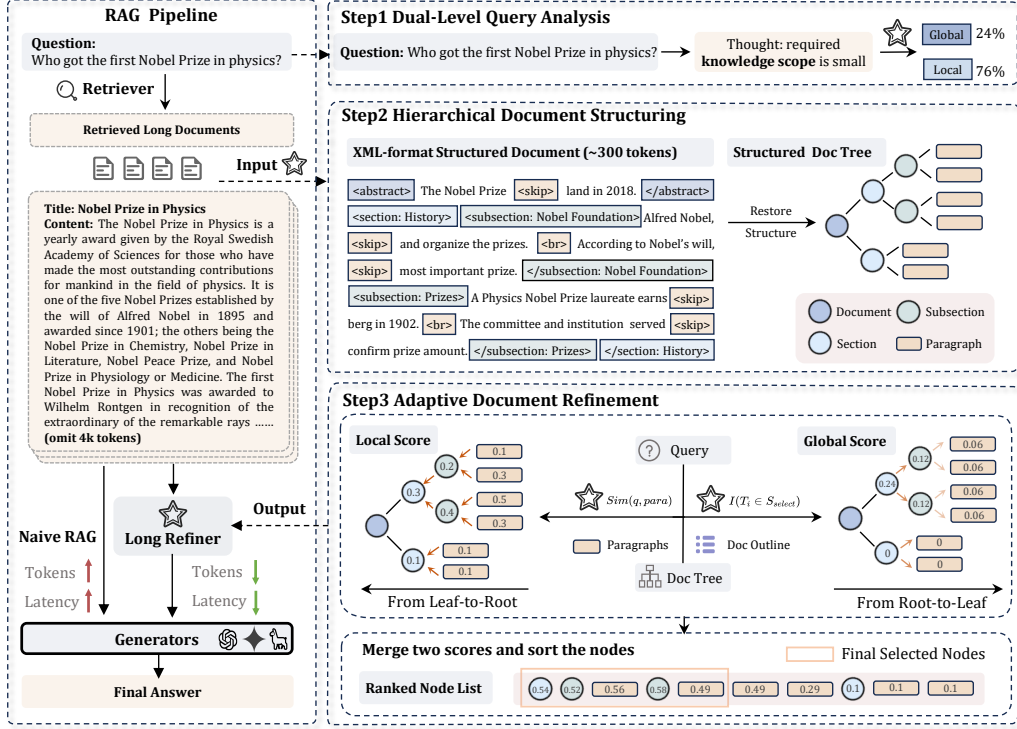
RAG Pipeline

Question:
Who got the first Nobel Prize in physics?

Retriever

Retrieved Long Documents

Input

Title: Nobel Prize in Physics
Content: The Nobel Prize in Physics is a yearly award given by the Royal Swedish Academy of Sciences for those who have made the most outstanding contributions for mankind in the field of physics. It is one of the five Nobel Prizes established by the will of Alfred Nobel in 1895 and awarded since 1901; the others being the Nobel Prize in Chemistry, Nobel Prize in Literature, Nobel Peace Prize, and Nobel Prize in Physiology or Medicine. The first Nobel Prize in Physics was awarded to Wilhelm Rontgen in recognition of the extraordinary of the remarkable rays ......
(omit 4k tokens)

Naive RAG

Tokens

Latency

Long Refiner

Output

Tokens

Latency

Generators

Final Answer

Step1 Dual-Level Query Analysis

Question: Who got the first Nobel Prize in physics?

Thought: required knowledge scope is small

Global 24%

Local 76%

Step2 Hierarchical Document Structuring

XML-format Structured Document (~300 tokens)

<abstract> The Nobel Prize <skip> land in 2018. </abstract>
<section: History> <subsection: Nobel Foundation> Alfred Nobel, <skip> and organize the prizes. <br> According to Nobel's will, <skip> most important prize. </subsection: Nobel Foundation>
<subsection: Prizes> A Physics Nobel Prize laureate earns <skip> berg in 1902. <br> The committee and institution served <skip> confirm prize amount. </subsection: Prizes> </section: History>

Structured Doc Tree

Restore Structure

Document
Subsection
Section
Paragraph

Step3 Adaptive Document Refinement

Local Score

Query

Global Score

0.2
0.3
0.4
0.1
0.1
0.3
0.5
0.3
0.1
0.1

$Sim(q, para)$

$I(T_i \in S_{select})$

0.24
0.12
0.12
0
0.06
0.06
0.06
0.06
0
0

Paragraphs

Doc Outline

Doc Tree

From Leaf-to-Root

From Root-to-Leaf

Merge two scores and sort the nodes

Final Selected Nodes

Ranked Node List

0.54 0.52 0.56 0.58 0.49 0.49 0.29 0.1 0.1 0.1